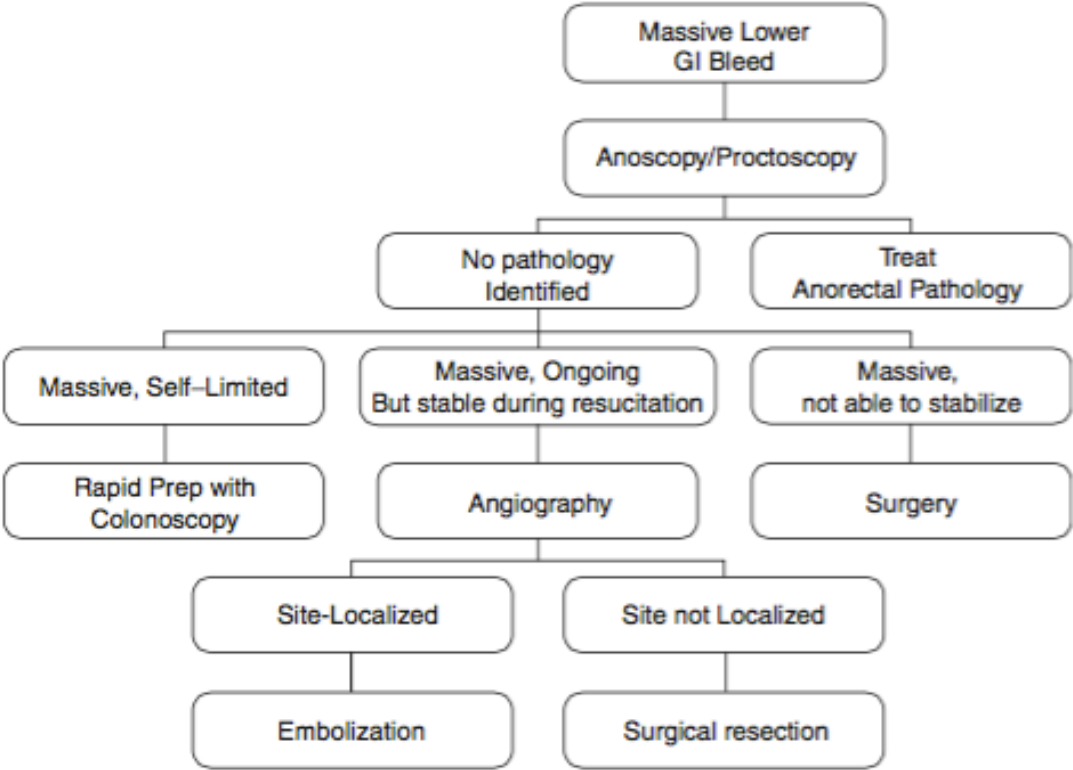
Massive Lower GI Bleed

Anoscopy/Proctoscopy

No pathology Identified

Treat Anorectal Pathology

Massive, Self–Limited

Massive, Ongoing But stable during resucitation

Massive, not able to stabilize

Rapid Prep with Colonoscopy

Angiography

Surgery

Site-Localized

Site not Localized

Embolization

Surgical resection